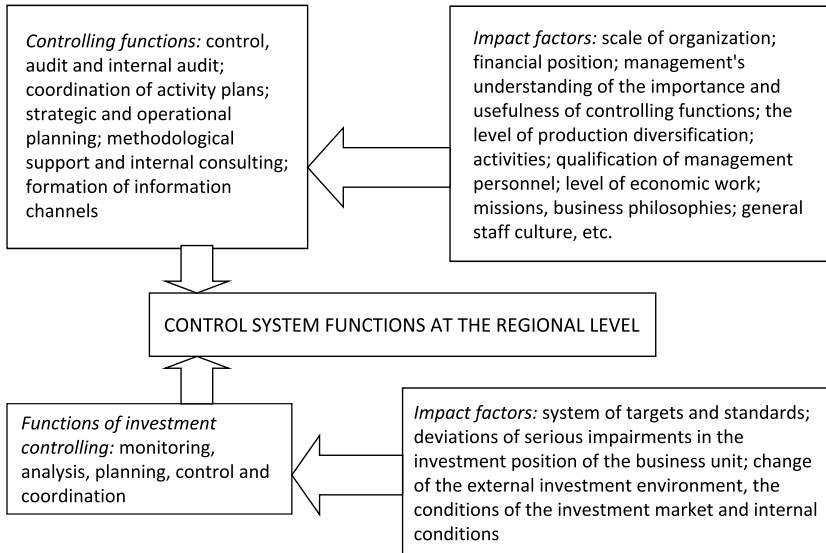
*Controlling functions:* control, audit and internal audit; coordination of activity plans; strategic and operational planning; methodological support and internal consulting; formation of information channels

*Impact factors:* scale of organization; financial position; management's understanding of the importance and usefulness of controlling functions; the level of production diversification; activities; qualification of management personnel; level of economic work; missions, business philosophies; general staff culture, etc.

CONTROL SYSTEM FUNCTIONS AT THE REGIONAL LEVEL

*Functions of investment controlling:* monitoring, analysis, planning, control and coordination

*Impact factors:* system of targets and standards; deviations of serious impairments in the investment position of the business unit; change of the external investment environment, the conditions of the investment market and internal conditions